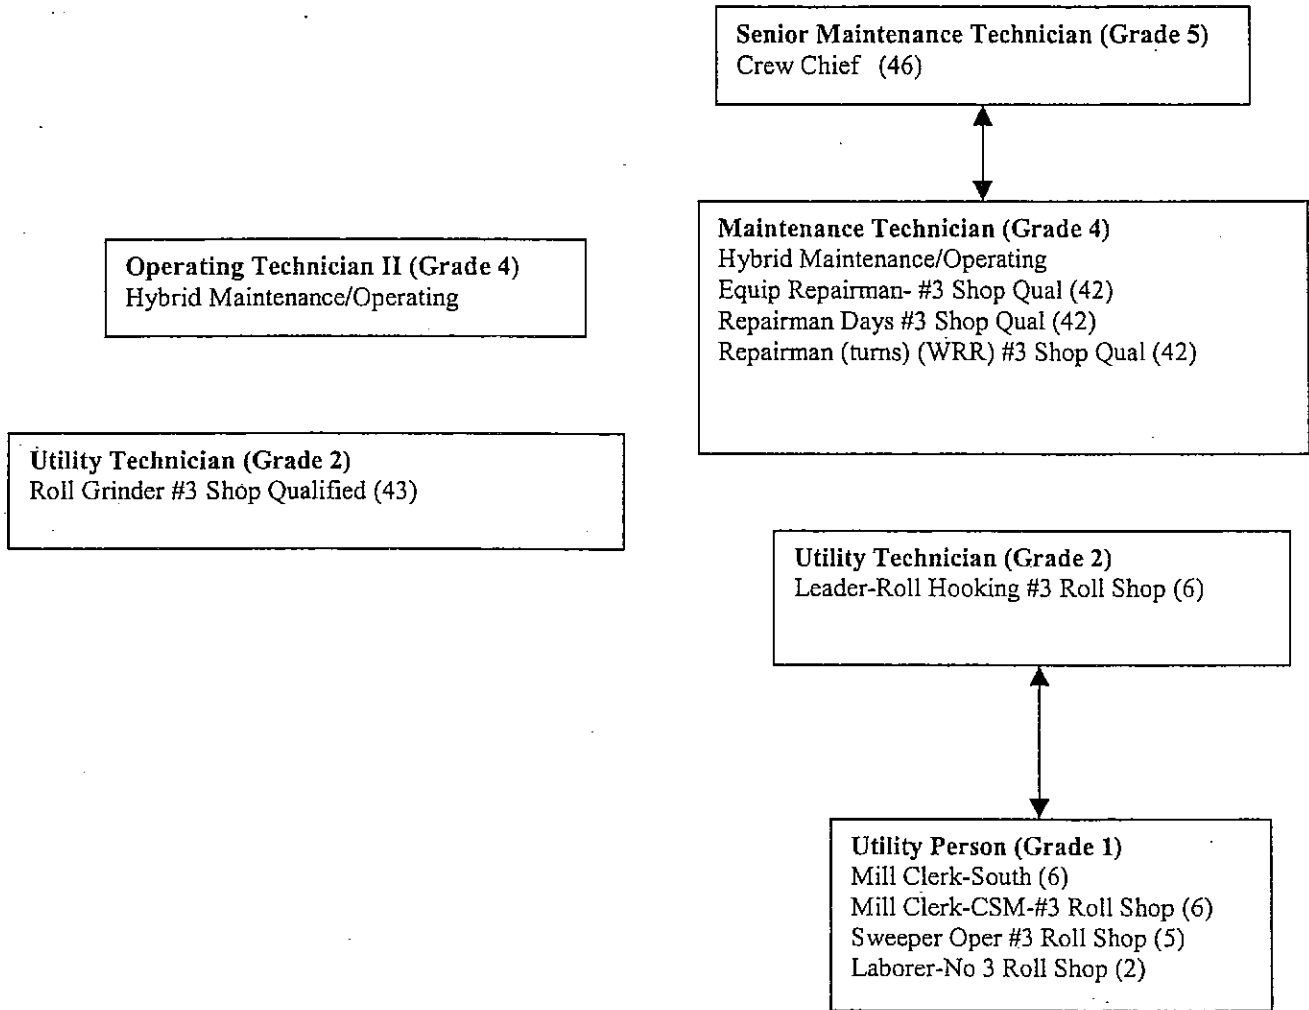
**Senior Maintenance Technician (Grade 5)**
Crew Chief (46)

**Maintenance Technician (Grade 4)**
Hybrid Maintenance/Operating
Equip Repairman- #3 Shop Qual (42)
Repairman Days #3 Shop Qual (42)
Repairman (turns) (WRR) #3 Shop Qual (42)

**Operating Technician II (Grade 4)**
Hybrid Maintenance/Operating

**Utility Technician (Grade 2)**
Roll Grinder #3 Shop Qualified (43)

**Utility Technician (Grade 2)**
Leader-Roll Hooking #3 Roll Shop (6)

**Utility Person (Grade 1)**
Mill Clerk-South (6)
Mill Clerk-CSM-#3 Roll Shop (6)
Sweeper Oper #3 Roll Shop (5)
Laborer-No 3 Roll Shop (2)